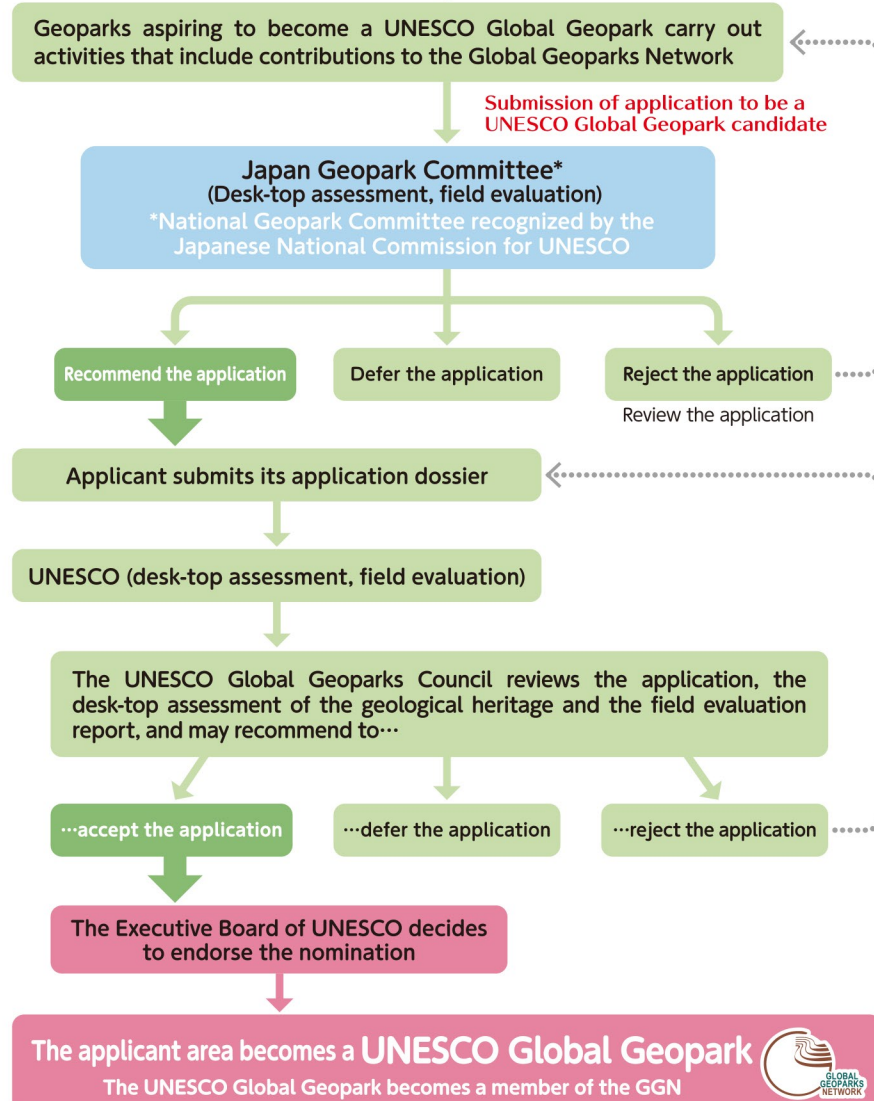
Geoparks aspiring to become a UNESCO Global Geopark carry out activities that include contributions to the Global Geoparks Network

Submission of application to be a UNESCO Global Geopark candidate

Japan Geopark Committee*
(Desk-top assessment, field evaluation)
*National Geopark Committee recognized by the Japanese National Commission for UNESCO

Recommend the application

Defer the application

Reject the application

Review the application

Applicant submits its application dossier

UNESCO (desk-top assessment, field evaluation)

The UNESCO Global Geoparks Council reviews the application, the desk-top assessment of the geological heritage and the field evaluation report, and may recommend to…

…accept the application

…defer the application

…reject the application

The Executive Board of UNESCO decides to endorse the nomination

The applicant area becomes a UNESCO Global Geopark
The UNESCO Global Geopark becomes a member of the GGN

GLOBAL GEOPARKS NETWORK